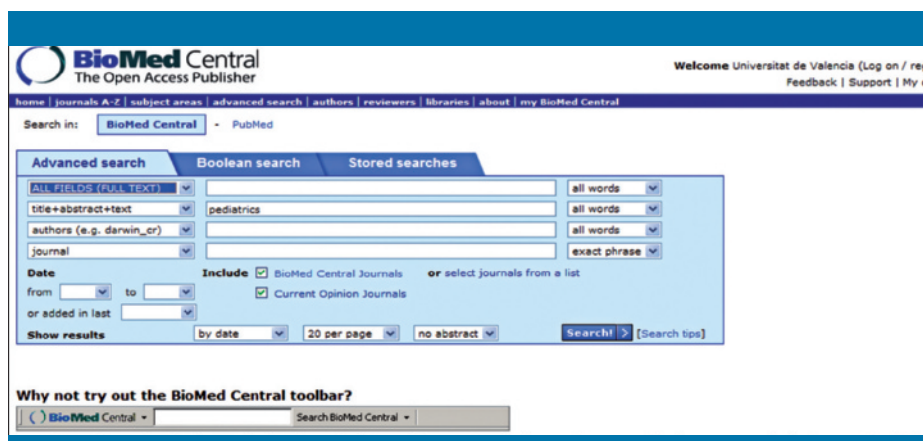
BioMed Central
The Open Access Publisher

Welcome Universitat de Valencia (Log on / re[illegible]
Feedback | Support | My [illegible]

home | journals A-Z | subject areas | advanced search | authors | reviewers | libraries | about | my BioMed Central

Search in: BioMed Central - PubMed

Advanced search | Boolean search | Stored searches

ALL FIELDS (FULL TEXT) | | all words
title+abstract+text | pediatrics | all words
authors (e.g. darwin_cr) | | all words
journal | | exact phrase

Date
from to
or added in last

Include ☑ BioMed Central Journals or select journals from a list
☑ Current Opinion Journals

Show results by date 20 per page no abstract Search! [Search tips]

Why not try out the BioMed Central toolbar?
BioMed Central ▾ Search BioMed Central ▾